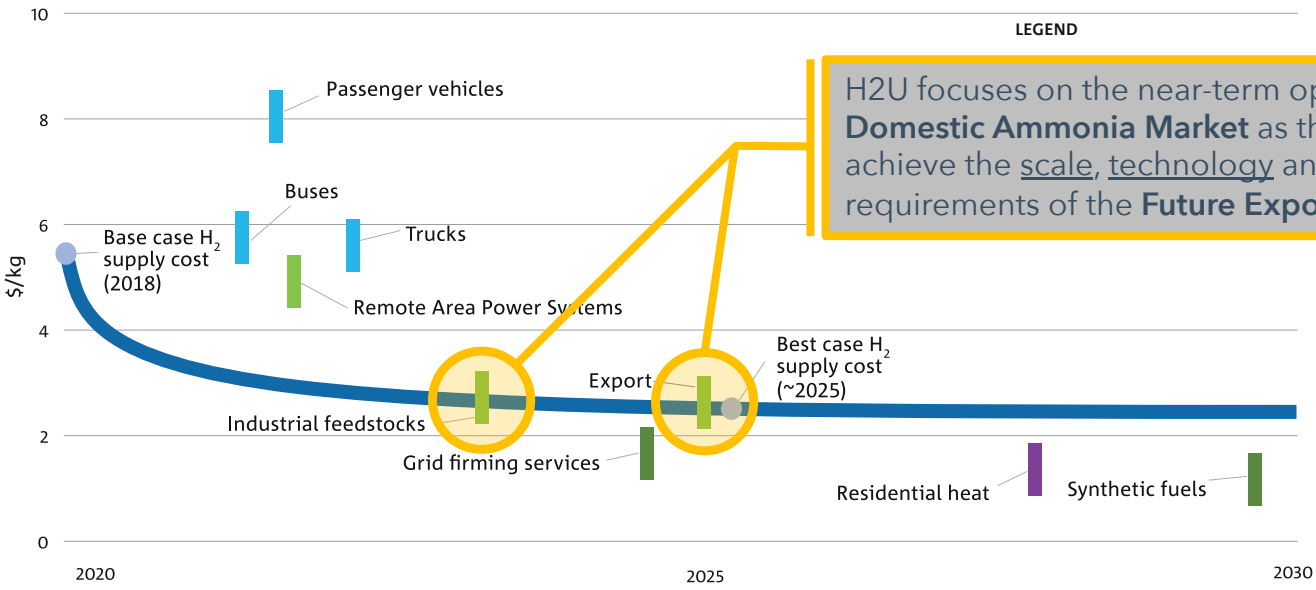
10

8

6

4

2

0

$/kg

2020

2025

2030

LEGEND

H2U focuses on the near-term op
**Domestic Ammonia Market** as th
achieve the scale, technology an
requirements of the **Future Expo**

Passenger vehicles

Buses

Trucks

Base case $H_2$ supply cost (2018)

Remote Area Power Systems

Best case $H_2$ supply cost (~2025)

Export

Industrial feedstocks

Grid firming services

Residential heat

Synthetic fuels